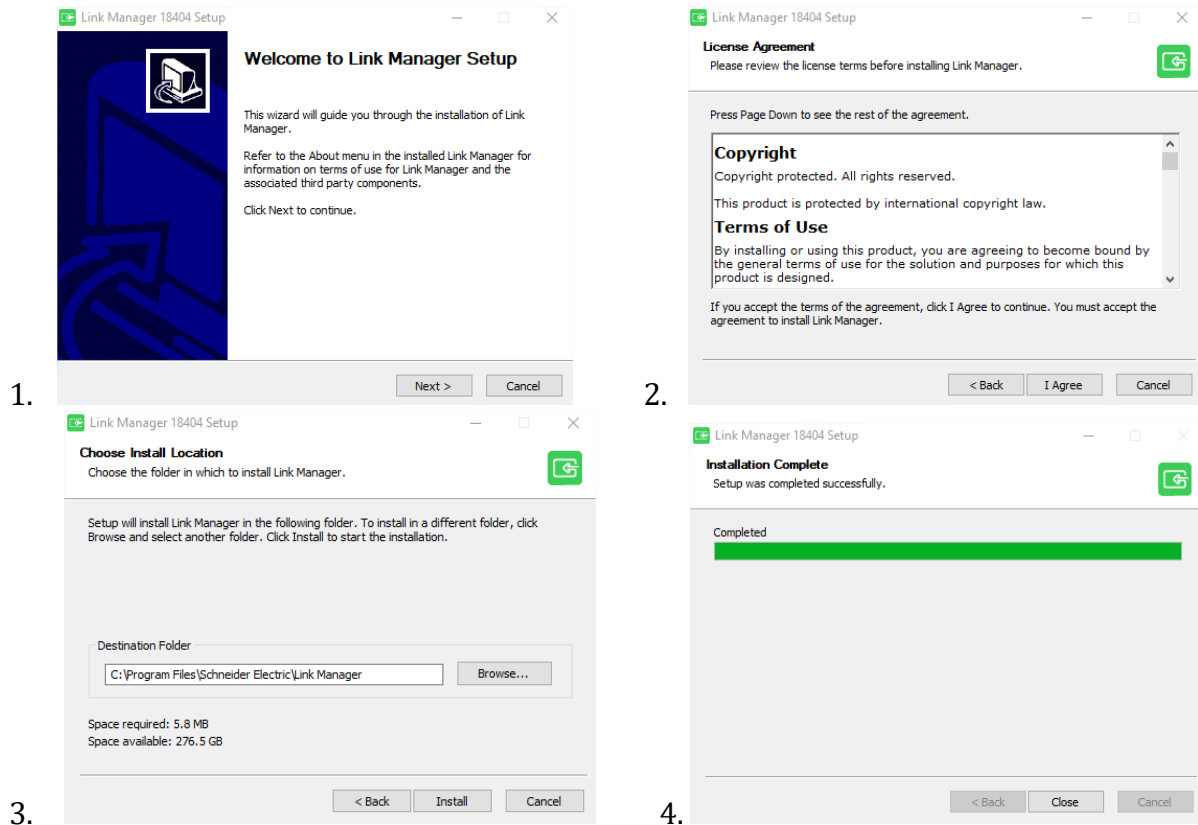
Link Manager 18404 Setup

Welcome to Link Manager Setup

This wizard will guide you through the installation of Link Manager.

Refer to the About menu in the installed Link Manager for information on terms of use for Link Manager and the associated third party components.

Click Next to continue.

Next > Cancel

1.

Link Manager 18404 Setup

License Agreement
Please review the license terms before installing Link Manager.

Press Page Down to see the rest of the agreement.

Copyright
Copyright protected. All rights reserved.

This product is protected by international copyright law.

Terms of Use
By installing or using this product, you are agreeing to become bound by the general terms of use for the solution and purposes for which this product is designed.

If you accept the terms of the agreement, click I Agree to continue. You must accept the agreement to install Link Manager.

< Back I Agree Cancel

2.

Link Manager 18404 Setup

Choose Install Location
Choose the folder in which to install Link Manager.

Setup will install Link Manager in the following folder. To install in a different folder, click Browse and select another folder. Click Install to start the installation.

Destination Folder
C:\Program Files\Schneider Electric\Link Manager
Browse...

Space required: 5.8 MB
Space available: 276.5 GB

< Back Install Cancel

3.

Link Manager 18404 Setup

Installation Complete
Setup was completed successfully.

Completed

< Back Close Cancel

4.